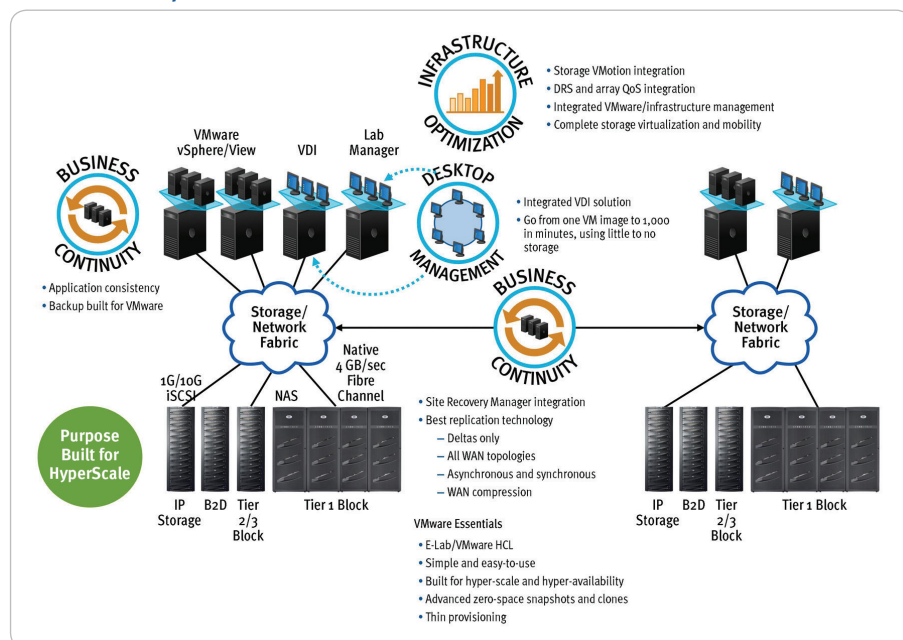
INFRASTRUCTURE OPTIMIZATION

• Storage VMotion integration
• DRS and array QoS integration
• Integrated VMware/infrastructure management
• Complete storage virtualization and mobility

VMware vSphere/View

VDI

Lab Manager

BUSINESS CONTINUITY

DESKTOP MANAGEMENT

• Integrated VDI solution
• Go from one VM image to 1,000 in minutes, using little to no storage

• Application consistency
• Backup built for VMware

Storage/ Network Fabric

BUSINESS CONTINUITY

Storage/ Network Fabric

Native 4 GB/sec Fibre Channel

1G/10G iSCSI

NAS

Purpose Built for HyperScale

IP Storage

B2D

Tier 2/3 Block

Tier 1 Block

• Site Recovery Manager integration
• Best replication technology
– Deltas only
– All WAN topologies
– Asynchronous and synchronous
– WAN compression

IP Storage

B2D

Tier 2/3 Block

Tier 1 Block

VMware Essentials

• E-Lab/VMware HCL
• Simple and easy-to-use
• Built for hyper-scale and hyper-availability
• Advanced zero-space snapshots and clones
• Thin provisioning